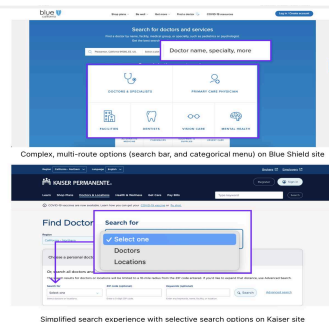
blue

Shop plans Be well Get care Find a doctor COVID-19 resources Log in / Create account

Search for doctors and services

Doctor name, specialty, more

DOCTORS & SPECIALISTS

PRIMARY CARE PHYSICIAN

FACILITIES

DENTISTS

VISION CARE

MENTAL HEALTH

Complex, multi-route options (search bar, and categorical menu) on Blue Shield site

KAISER PERMANENTE

Learn Shop Plans Doctors & Locations Health & Wellness Get Care Pay Bills

Register Sign In

Find Doctor

Search for

✓ Select one

Doctors

Locations

Choose a personal doc

Or search all doctors and

Search for

Select one

Search

Advanced search

Simplified search experience with selective search options on Kaiser site